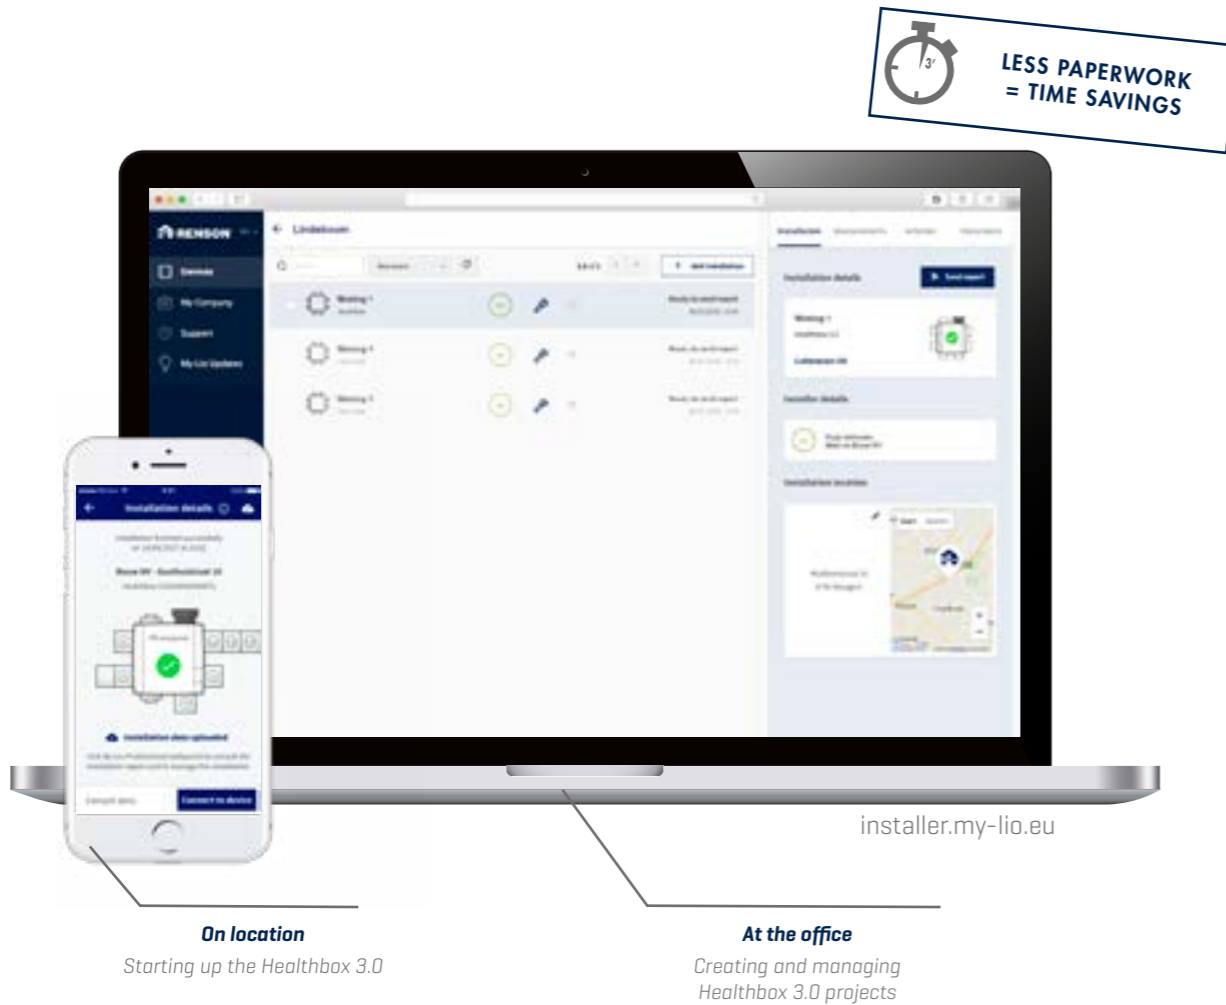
3'
LESS PAPERWORK
= TIME SAVINGS

RENSON
Lindeboom
Devices
My Company
Support
My Lio Updates
Installation details
Send report
Installer details
Installation location

Installation details

installer.my-lio.eu

On location
Starting up the Healthbox 3.0

At the office
Creating and managing Healthbox 3.0 projects